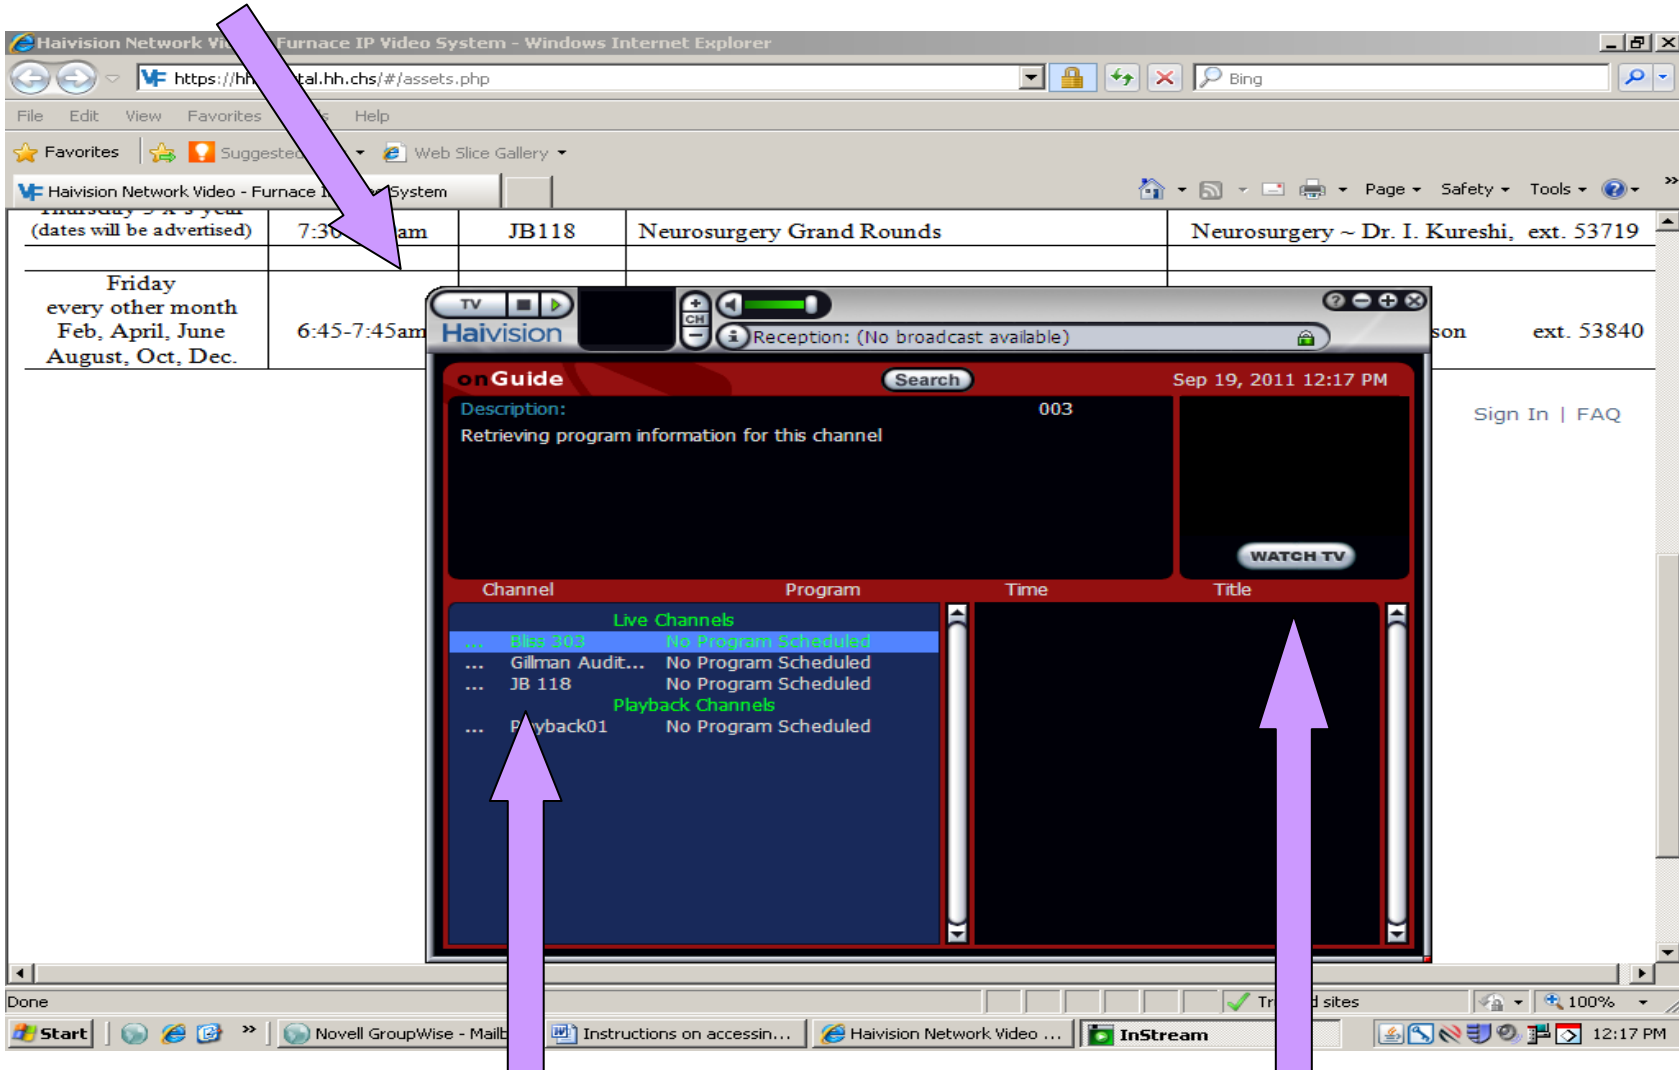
Haivision Network Vi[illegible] Furnace IP Video System - Windows Internet Explorer

https://hh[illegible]tal.hh.chs/#/assets.php

Bing

File Edit View Favorites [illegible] Help

Favorites Suggeste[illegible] Web Slice Gallery

Haivision Network Video - Furnace I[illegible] System

Page Safety Tools

| (dates will be advertised) | 7:3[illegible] am | JB118 | Neurosurgery Grand Rounds | Neurosurgery ~ Dr. I. Kureshi, ext. 53719 |
|---|---|---|---|---|
| Friday every other month Feb, April, June August, Oct, Dec. | 6:45-7:45am | | | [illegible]son ext. 53840 |

Sign In | FAQ

TV CH Haivision

Reception: (No broadcast available)

onGuide Search Sep 19, 2011 12:17 PM

Description: 003

Retrieving program information for this channel

WATCH TV

Channel Program Time Title

Live Channels
... Bliss 303 No Program Scheduled
... Gillman Audit... No Program Scheduled
... JB 118 No Program Scheduled
Playback Channels
... P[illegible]yback01 No Program Scheduled

Done Tr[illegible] sites 100%

Start Novell GroupWise - Mailb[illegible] Instructions on accessin... Haivision Network Video ... InStream 12:17 PM